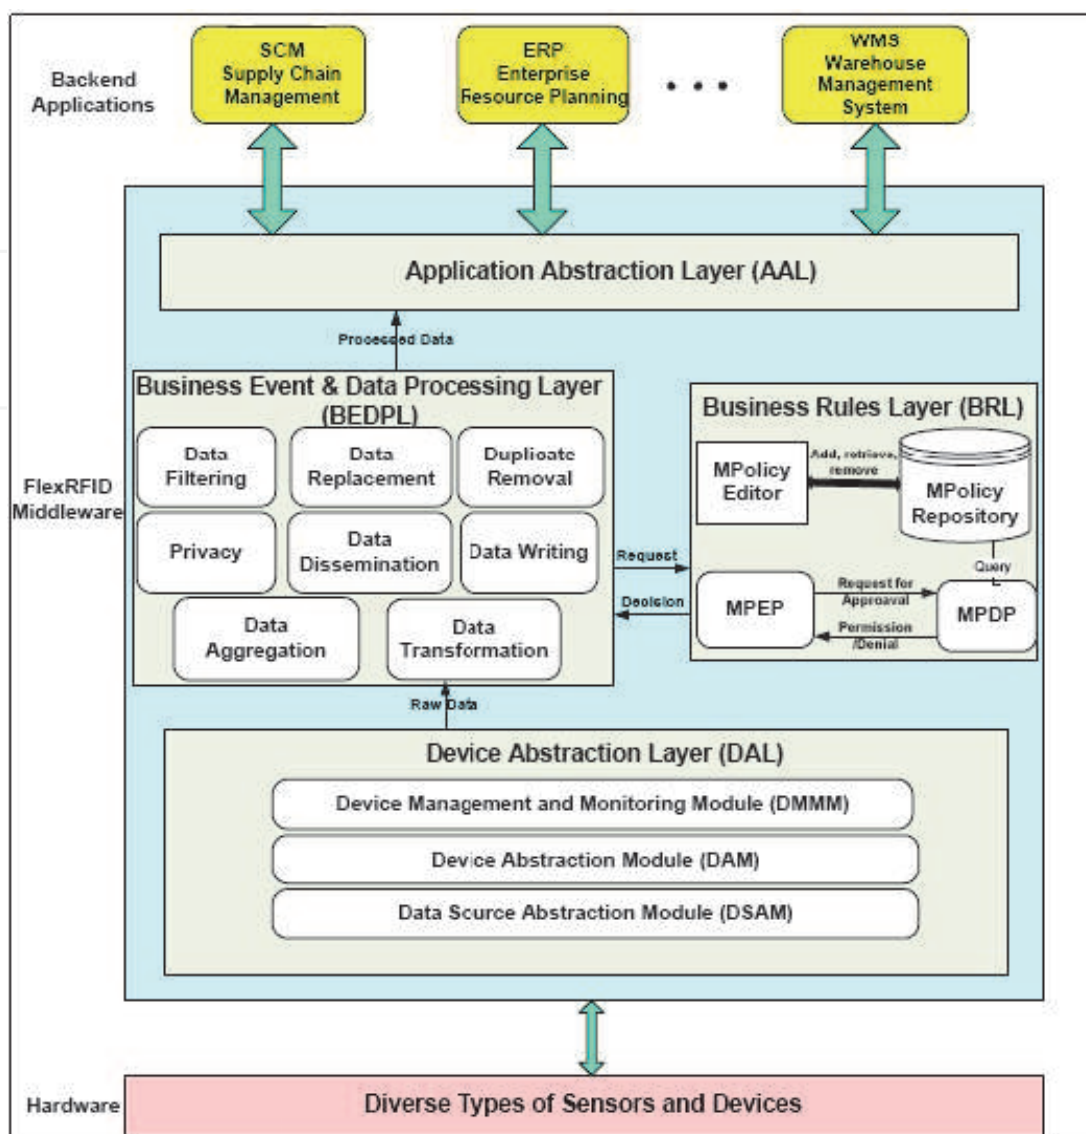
Backend Applications

SCM
Supply Chain Management

ERP
Enterprise Resource Planning

• • •

WMS
Warehouse Management System

Application Abstraction Layer (AAL)

Processed Data

Business Event & Data Processing Layer (BEDPL)

Data Filtering

Data Replacement

Duplicate Removal

Privacy

Data Dissemination

Data Writing

Data Aggregation

Data Transformation

Business Rules Layer (BRL)

MPolicy Editor

Add, retrieve, remove

MPolicy Repository

Query

Request

Decision

MPEP

Request for Approaval

Permission /Denial

MPDP

FlexRFID Middleware

Raw Data

Device Abstraction Layer (DAL)

Device Management and Monitoring Module (DMMM)

Device Abstraction Module (DAM)

Data Scurce Abstraction Module (DSAM)

Hardware

Diverse Types of Sensors and Devices